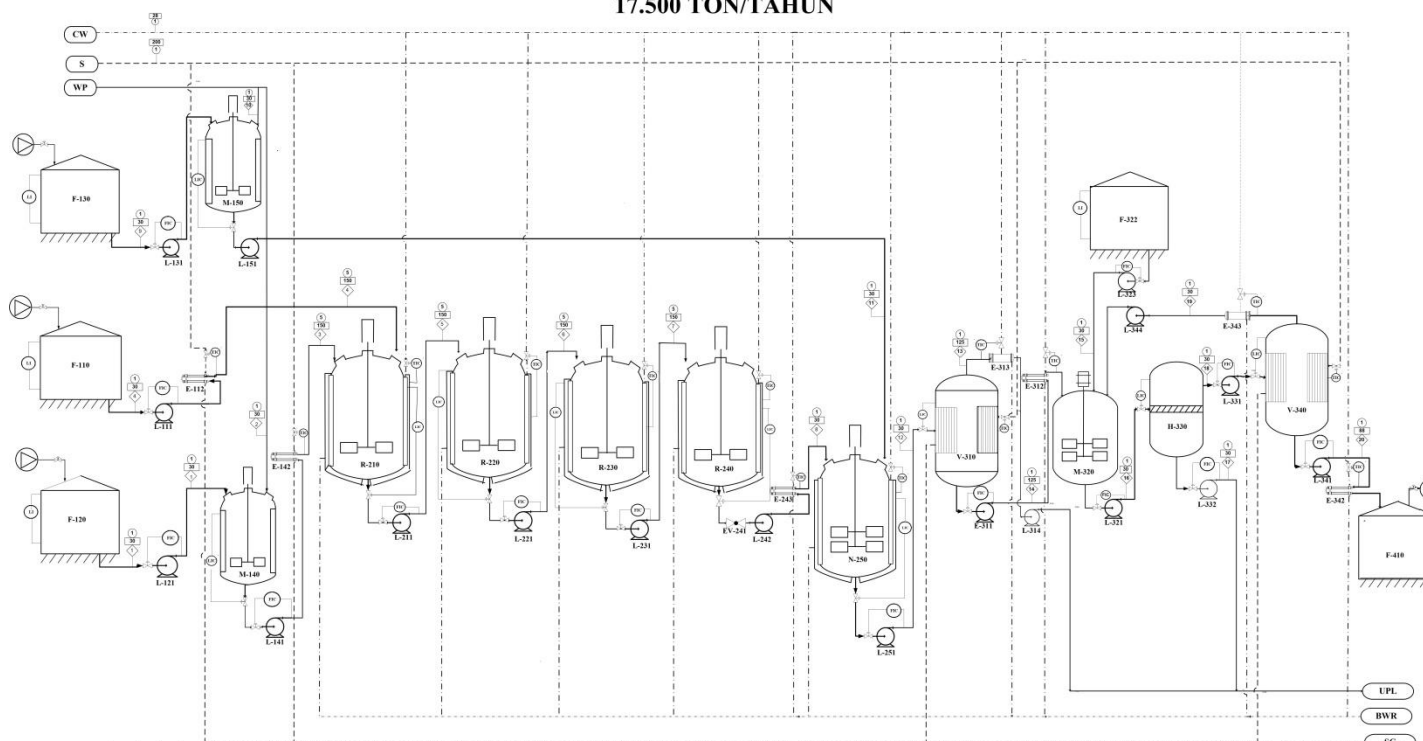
17.500 TON/TAHUN

CW
S
WP

28
1
200
1

F-130
LI
1
30
5
FIC
L-131

M-150
LIC
1
30
10
L-151

F-110
LI
1
30
4
FIC
L-111
E-112
TIC

F-120
LI
1
30
1
FIC
L-121

M-140
LIC
1
30
2
FIC
L-141
E-142
TIC

5
150
3
R-210
L-211
FIC

5
150
4

5
150
5
R-220
L-221
FIC

5
150
6
R-230
L-231
FIC

5
150
7
R-240
EV-241
L-242
E-243
FIC

1
30
8
1
30
11
N-250
L-251
FIC

1
30
12
1
125
13
E-313
V-310
E-311
FIC

E-312
1
125
14
L-314

1
30
15
M-320
1
30
16
FIC
L-321

F-322
LI
FIC
L-323
L-344
1
30
18
E-343

H-330
1
30
17
FIC
L-332
1
30
18
L-331

V-340
FIC
L-341
E-342
1
80
20

F-410

UPL
BWR
SC